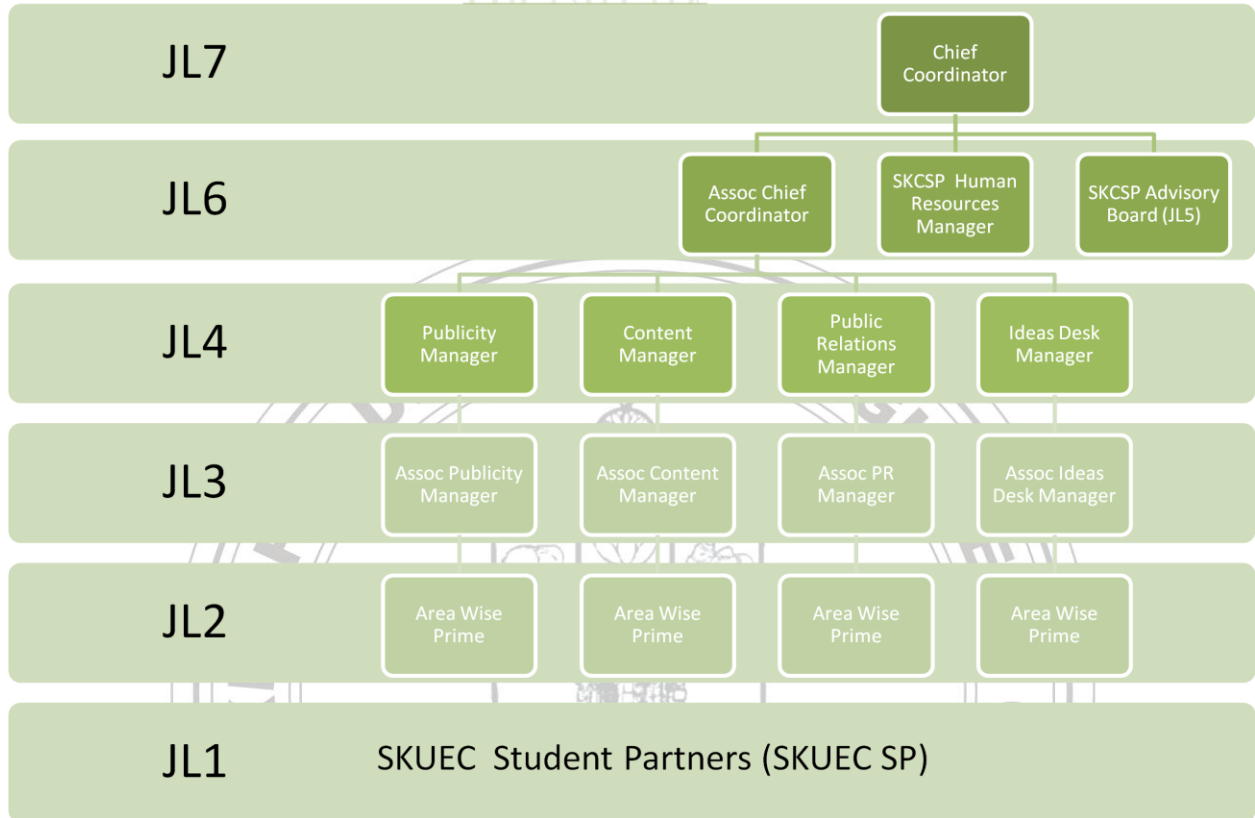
JL7

Chief Coordinator

JL6

Assoc Chief Coordinator

SKCSP Human Resources Manager

SKCSP Advisory Board (JL5)

JL4

Publicity Manager

Content Manager

Public Relations Manager

Ideas Desk Manager

JL3

Assoc Publicity Manager

Assoc Content Manager

Assoc PR Manager

Assoc Ideas Desk Manager

JL2

Area Wise Prime

Area Wise Prime

Area Wise Prime

Area Wise Prime

JL1

SKUEC Student Partners (SKUEC SP)